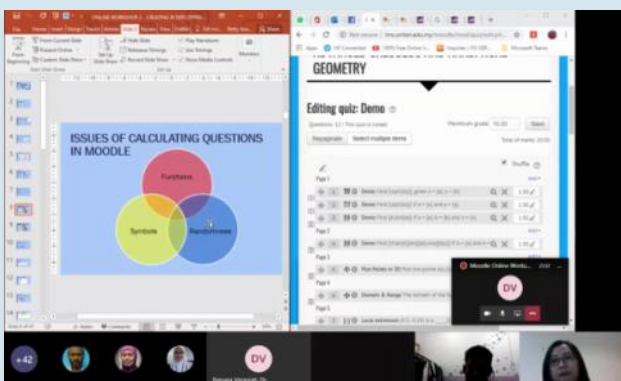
ISSUES OF CALCULATING QUESTIONS IN MOODLE

Functions

Symbols

Randomness

GEOMETRY

Editing quiz: Demo

Repaginate

Select multiple items

Maximum grade

Save

Shuffle

Page 1

Demo

Page 2

Demo

Page 3

Page 4

Domain & Range

Page 5

Local extremum

Moodle Online Work

DV

+42

DV